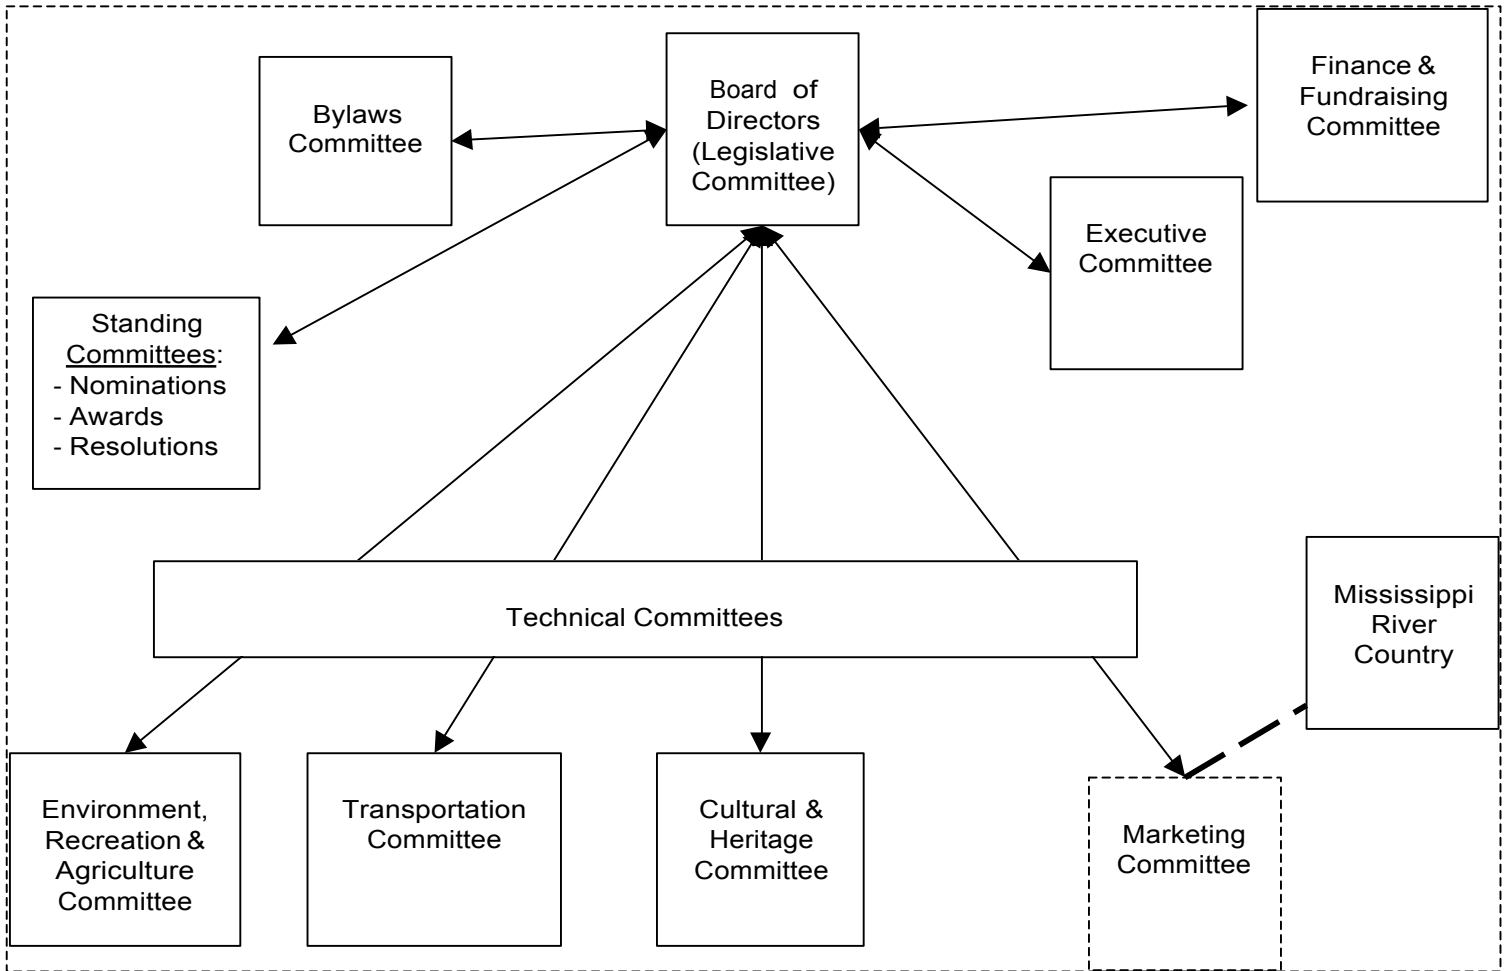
Bylaws Committee

Board of Directors (Legislative Committee)

Finance & Fundraising Committee

Executive Committee

Standing Committees:
- Nominations
- Awards
- Resolutions

Technical Committees

Mississippi River Country

Environment, Recreation & Agriculture Committee

Transportation Committee

Cultural & Heritage Committee

Marketing Committee